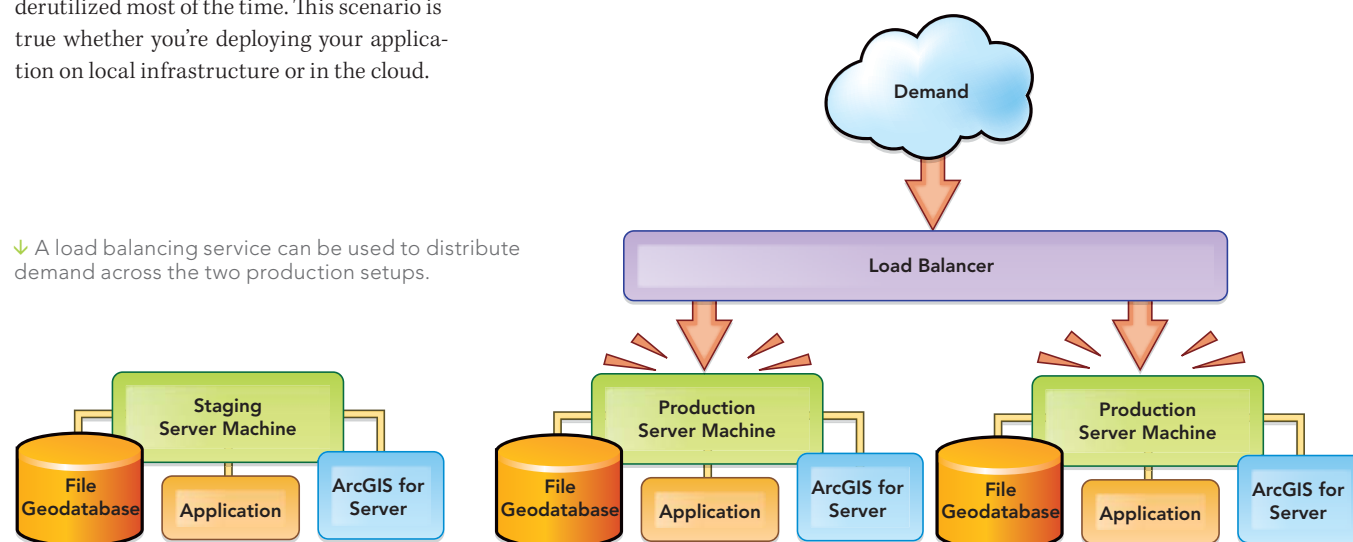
derutilized most of the time. This scenario is true whether you're deploying your application on local infrastructure or in the cloud.

↓ A load balancing service can be used to distribute demand across the two production setups.

Demand

Load Balancer

Staging Server Machine

File Geodatabase

Application

ArcGIS for Server

Production Server Machine

File Geodatabase

Application

ArcGIS for Server

Production Server Machine

File Geodatabase

Application

ArcGIS for Server